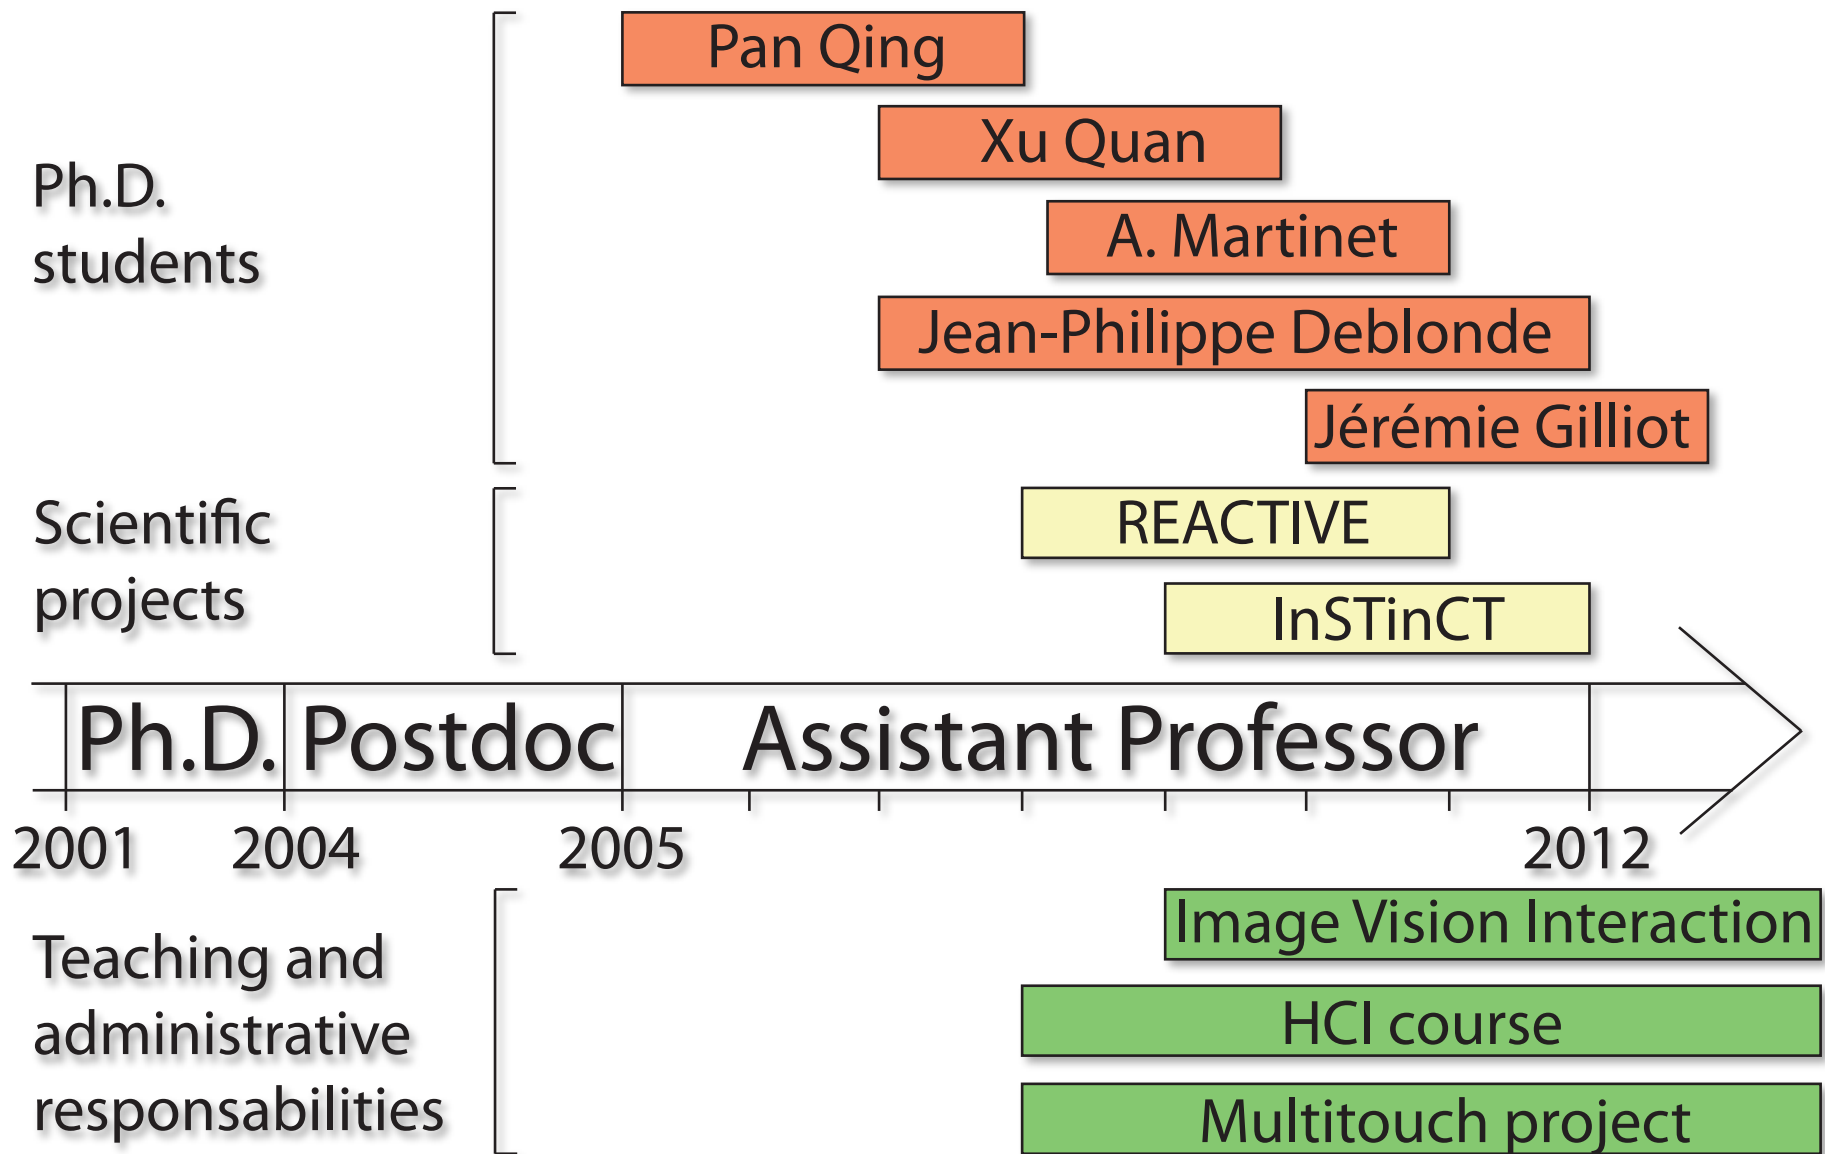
Ph.D. students

Pan Qing

Xu Quan

A. Martinet

Jean-Philippe Deblonde

Jérémie Gilliot

Scientific projects

REACTIVE

InSTinCT

Ph.D. Postdoc Assistant Professor

2001 2004 2005 2012

Teaching and administrative responsabilities

Image Vision Interaction

HCI course

Multitouch project